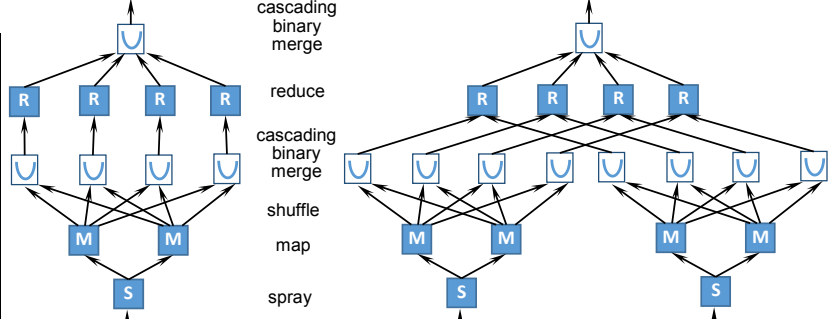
cascading binary merge

reduce

cascading binary merge

shuffle

map

spray

$\cup$

R R R R

$\cup$ $\cup$ $\cup$ $\cup$

M M

S

$\cup$

R R R R

$\cup$ $\cup$ $\cup$ $\cup$ $\cup$ $\cup$ $\cup$ $\cup$

M M M M

S S